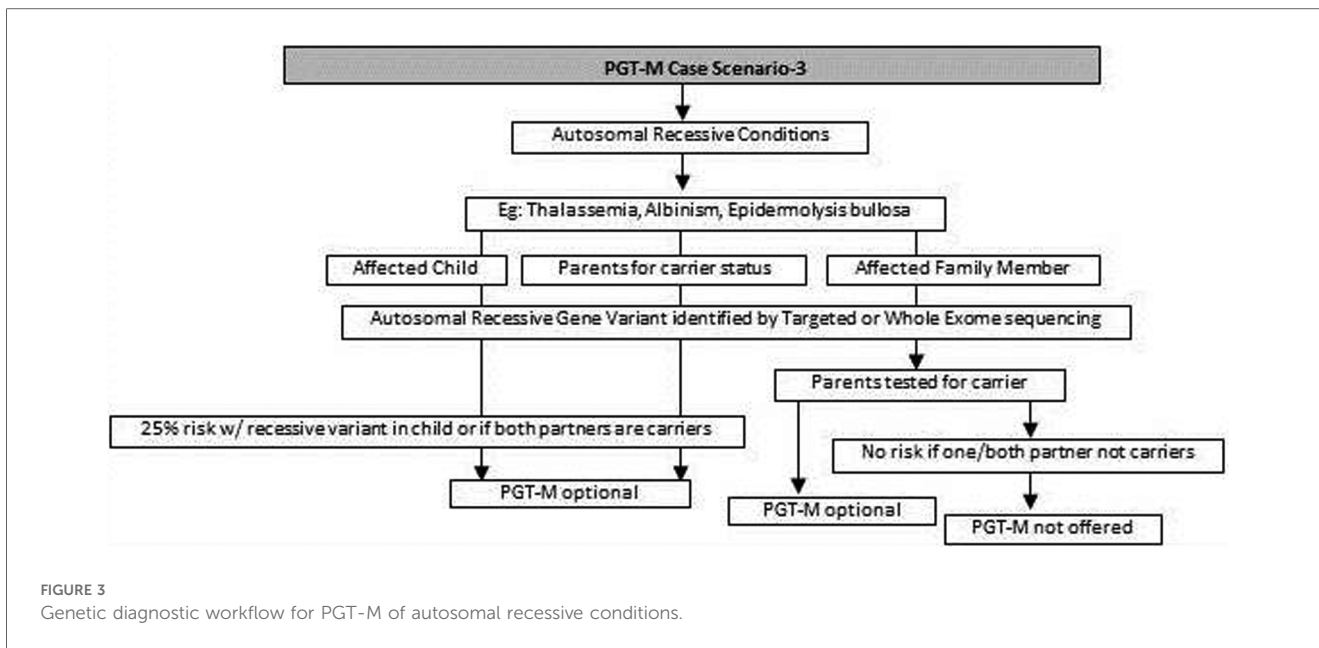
PGT-M Case Scenario-3

Autosomal Recessive Conditions

Eg: Thalassemia, Albinism, Epidermolysis bullosa

Affected Child

Parents for carrier status

Affected Family Member

Autosomal Recessive Gene Variant identified by Targeted or Whole Exome sequencing

Parents tested for carrier

25% risk w/ recessive variant in child or if both partners are carriers

No risk if one/both partner not carriers

PGT-M optional

PGT-M optional

PGT-M not offered

FIGURE 3
Genetic diagnostic workflow for PGT-M of autosomal recessive conditions.